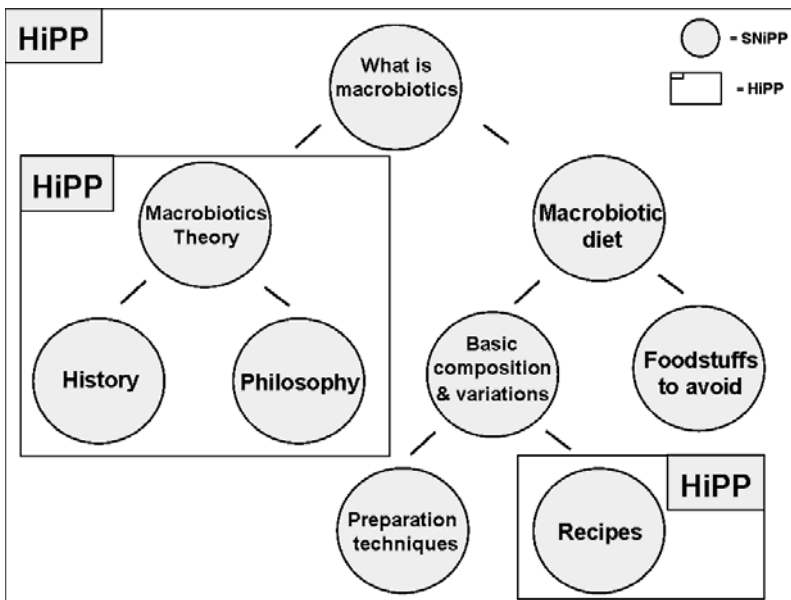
HiPP

- SNiPP

- HiPP

What is macrobiotics

HiPP

Macrobiotics Theory

History

Philosophy

Macrobiotic diet

Basic composition & variations

Foodstuffs to avoid

Preparation techniques

HiPP

Recipes